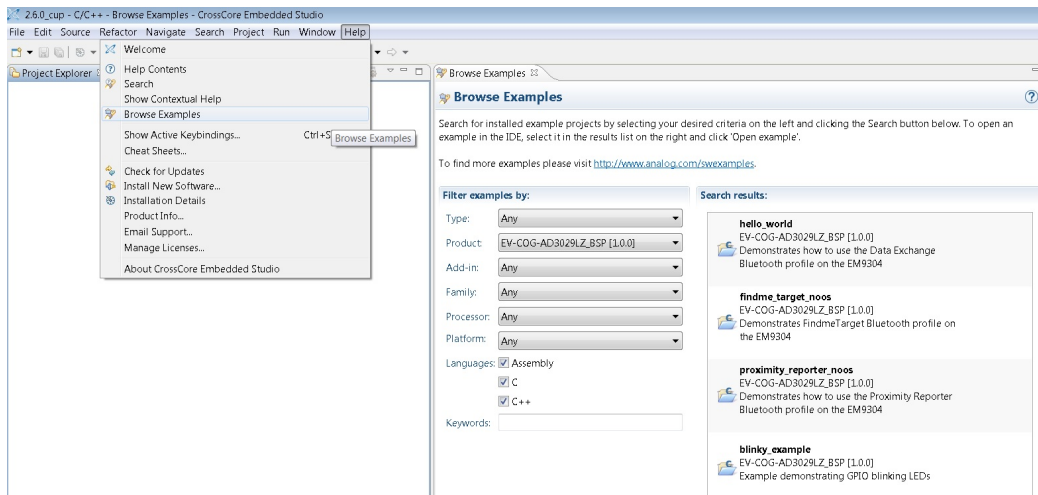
2.6.0_cup - C/C++ - Browse Examples - CrossCore Embedded Studio

File Edit Source Refactor Navigate Search Project Run Window Help

Project Explorer

Welcome
Help Contents
Search
Show Contextual Help
Browse Examples
Show Active Keybindings... Ctrl+S
Cheat Sheets...
Check for Updates
Install New Software...
Installation Details
Product Info...
Email Support...
Manage Licenses...
About CrossCore Embedded Studio

Browse Examples

Browse Examples

Browse Examples

Search for installed example projects by selecting your desired criteria on the left and clicking the Search button below. To open an example in the IDE, select it in the results list on the right and click 'Open example'.

To find more examples please visit http://www.analog.com/swexamples.

Filter examples by:

Type: Any
Product: EV-COG-AD3029LZ_BSP [1.0.0]
Add-in: Any
Family: Any
Processor: Any
Platform: Any
Languages: Assembly
C
C++
Keywords:

Search results:

hello_world
EV-COG-AD3029LZ_BSP [1.0.0]
Demonstrates how to use the Data Exchange Bluetooth profile on the EM9304

findme_target_noos
EV-COG-AD3029LZ_BSP [1.0.0]
Demonstrates FindmeTarget Bluetooth profile on the EM9304

proximity_reporter_noos
EV-COG-AD3029LZ_BSP [1.0.0]
Demonstrates how to use the Proximity Reporter Bluetooth profile on the EM9304

blinky_example
EV-COG-AD3029LZ_BSP [1.0.0]
Example demonstrating GPIO blinking LEDs